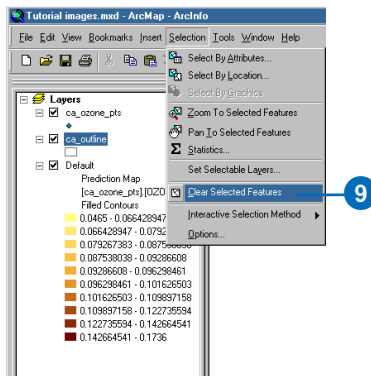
Tutorial images.mxd - ArcMap - ArcInfo

File Edit View Bookmarks Insert Selection Tools Window Help

Layers
ca_ozone_pts
ca_outline
Default
Prediction Map
[ca_ozone_pts].[OZO
Filled Contours
0.0465 - 0.066428947
0.066428947 - 0.0792
0.079267383 - 0.0875
0.087538038 - 0.09286608
0.09286608 - 0.096298461
0.096298461 - 0.101626503
0.101626503 - 0.109897158
0.109897158 - 0.122735594
0.122735594 - 0.142664541
0.142664541 - 0.1736

Select By Attributes...
Select By Location...
Select By Graphics
Zoom To Selected Features
Pan To Selected Features
Statistics...
Set Selectable Layers...
Clear Selected Features
Interactive Selection Method
Options...

9